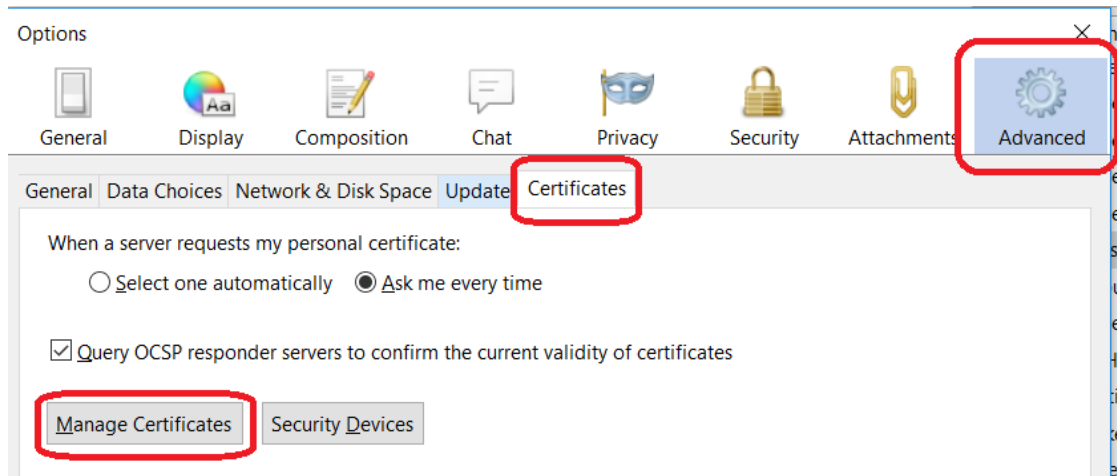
Options

×

General Display Composition Chat Privacy Security Attachments Advanced

Aa

General Data Choices Network & Disk Space Update Certificates

When a server requests my personal certificate:

Select one automatically Ask me every time

Query OCSP responder servers to confirm the current validity of certificates

Manage Certificates Security Devices